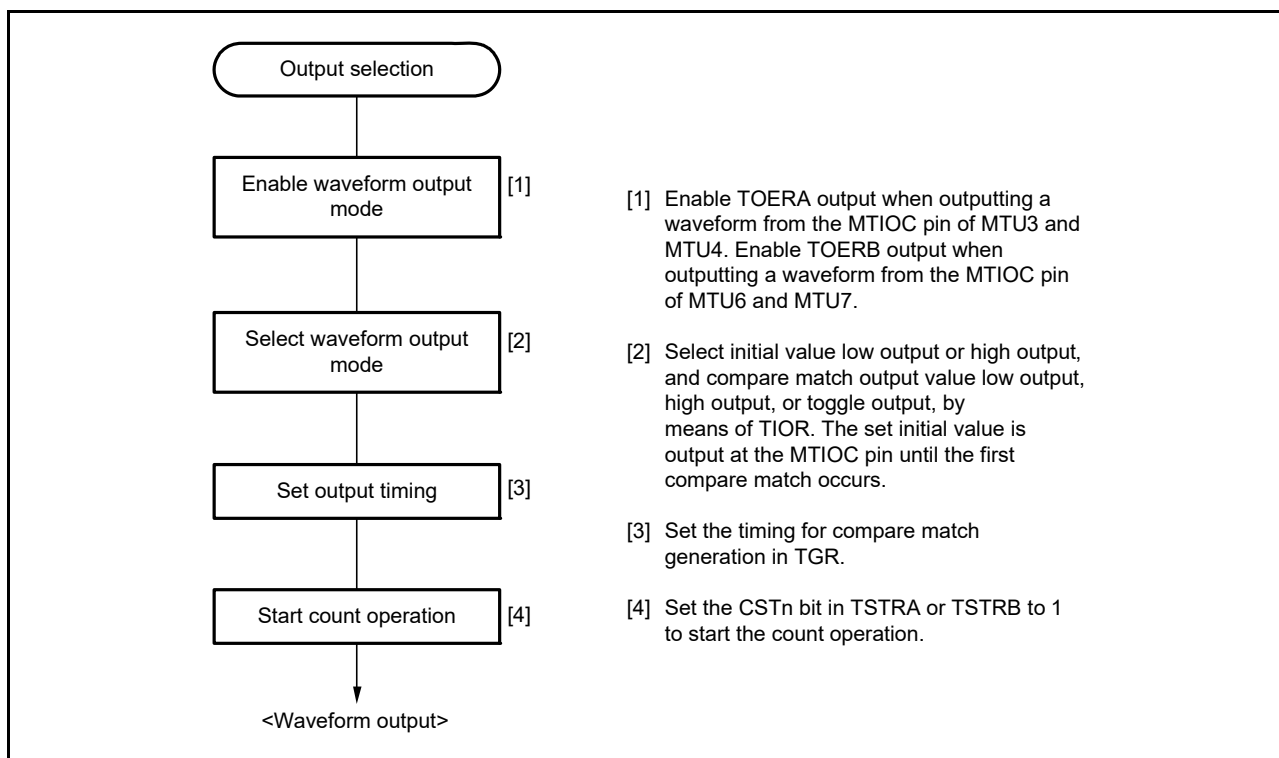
Output selection

Enable waveform output mode [1]

Select waveform output mode [2]

Set output timing [3]

Start count operation [4]

<Waveform output>

[1] Enable TOERA output when outputting a waveform from the MTIOC pin of MTU3 and MTU4. Enable TOERB output when outputting a waveform from the MTIOC pin of MTU6 and MTU7.

[2] Select initial value low output or high output, and compare match output value low output, high output, or toggle output, by means of TIOR. The set initial value is output at the MTIOC pin until the first compare match occurs.

[3] Set the timing for compare match generation in TGR.

[4] Set the CSTn bit in TSTRA or TSTRB to 1 to start the count operation.